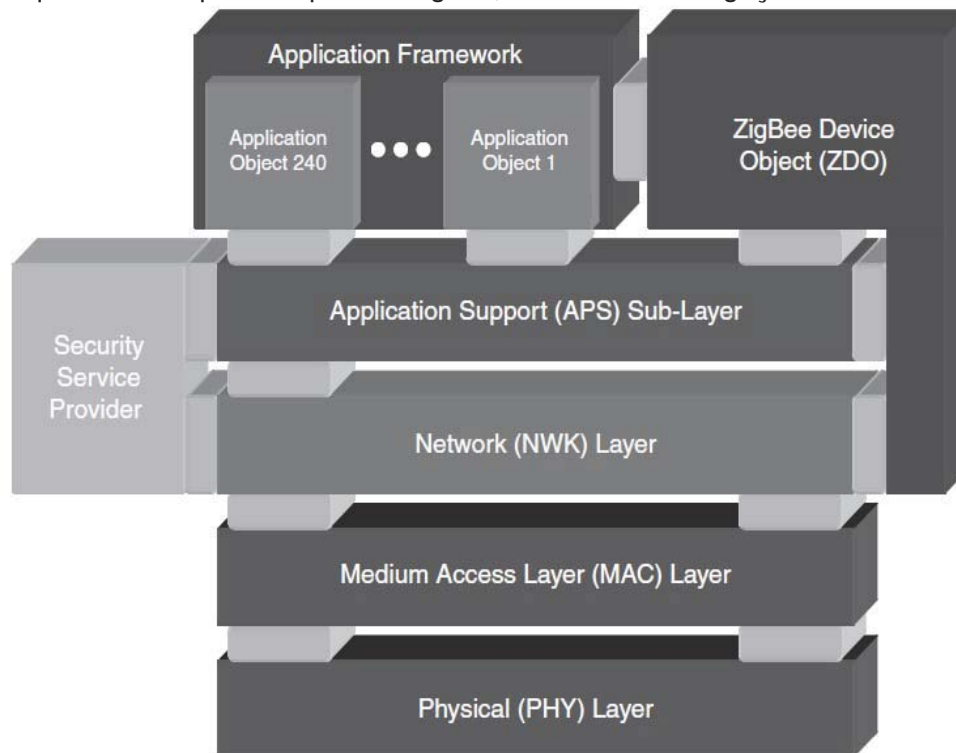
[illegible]

Application Framework

Application Object 240

Application Object 1

ZigBee Device Object (ZDO)

Application Support (APS) Sub-Layer

Security Service Provider

Network (NWK) Layer

Medium Access Layer (MAC) Layer

Physical (PHY) Layer